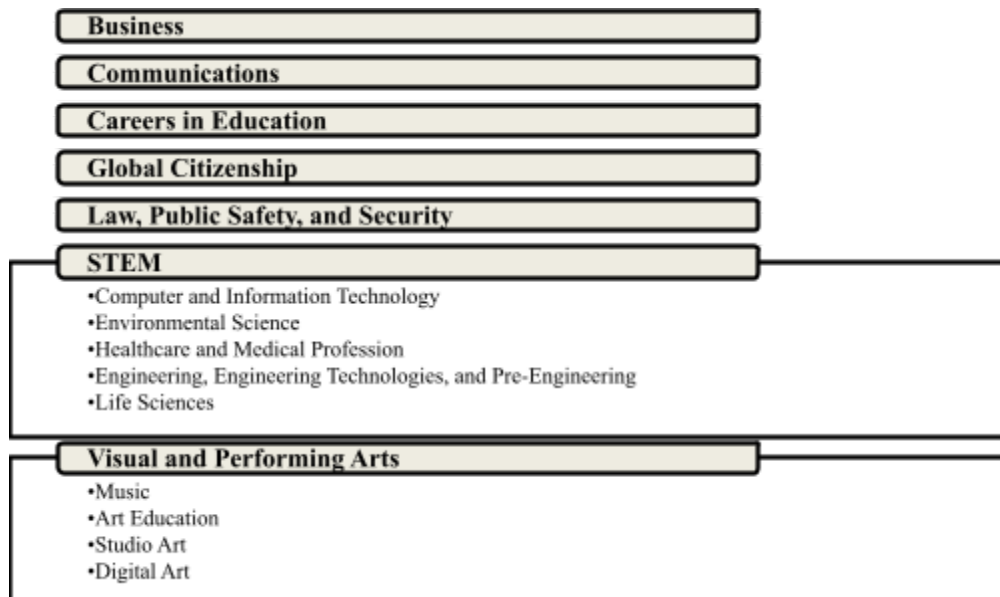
Business

Communications

Careers in Education

Global Citizenship

Law, Public Safety, and Security

STEM

•Computer and Information Technology
•Environmental Science
•Healthcare and Medical Profession
•Engineering, Engineering Technologies, and Pre-Engineering
•Life Sciences

Visual and Performing Arts

•Music
•Art Education
•Studio Art
•Digital Art